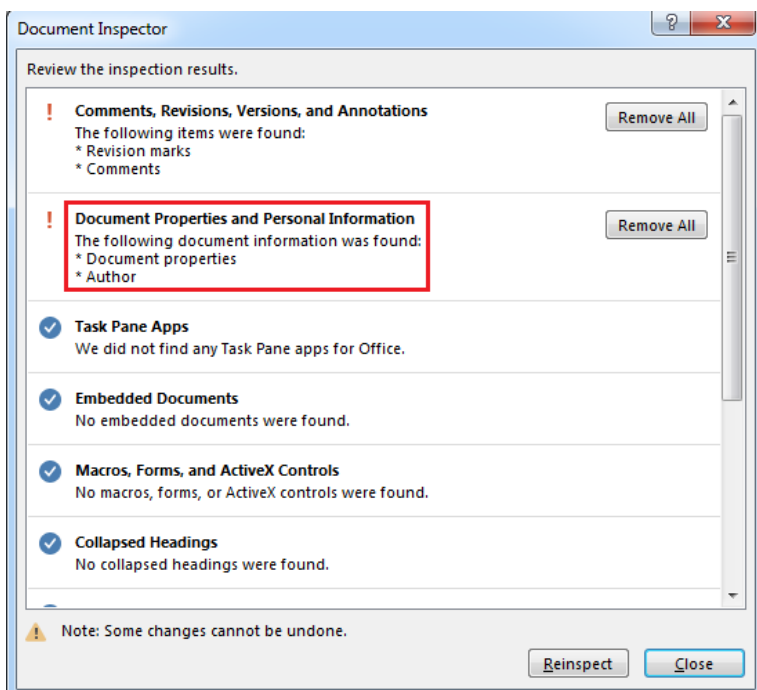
Document Inspector

?

Review the inspection results.

!
Comments, Revisions, Versions, and Annotations
The following items were found:
* Revision marks
* Comments

Remove All

!
Document Properties and Personal Information
The following document information was found:
* Document properties
* Author

Remove All

Task Pane Apps
We did not find any Task Pane apps for Office.

Embedded Documents
No embedded documents were found.

Macros, Forms, and ActiveX Controls
No macros, forms, or ActiveX controls were found.

Collapsed Headings
No collapsed headings were found.

Note: Some changes cannot be undone.

Reinspect

Close